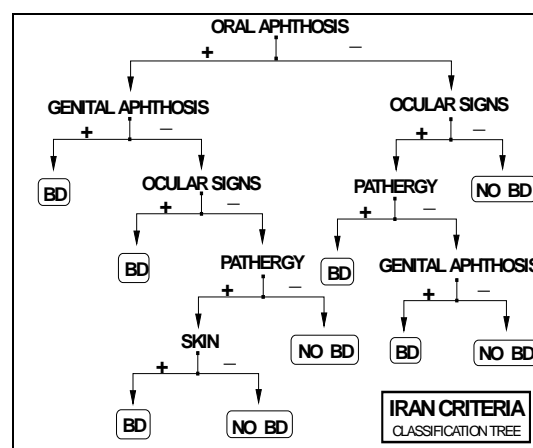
ORAL APHTHOSIS
+ –
GENITAL APHTHOSIS
+ –
BD
OCULAR SIGNS
+ –
BD
PATHERGY
+ –
SKIN
+ –
BD
NO BD
NO BD
OCULAR SIGNS
+ –
PATHERGY
+ –
NO BD
BD
GENITAL APHTHOSIS
+ –
BD
NO BD
IRAN CRITERIA
CLASSIFICATION TREE